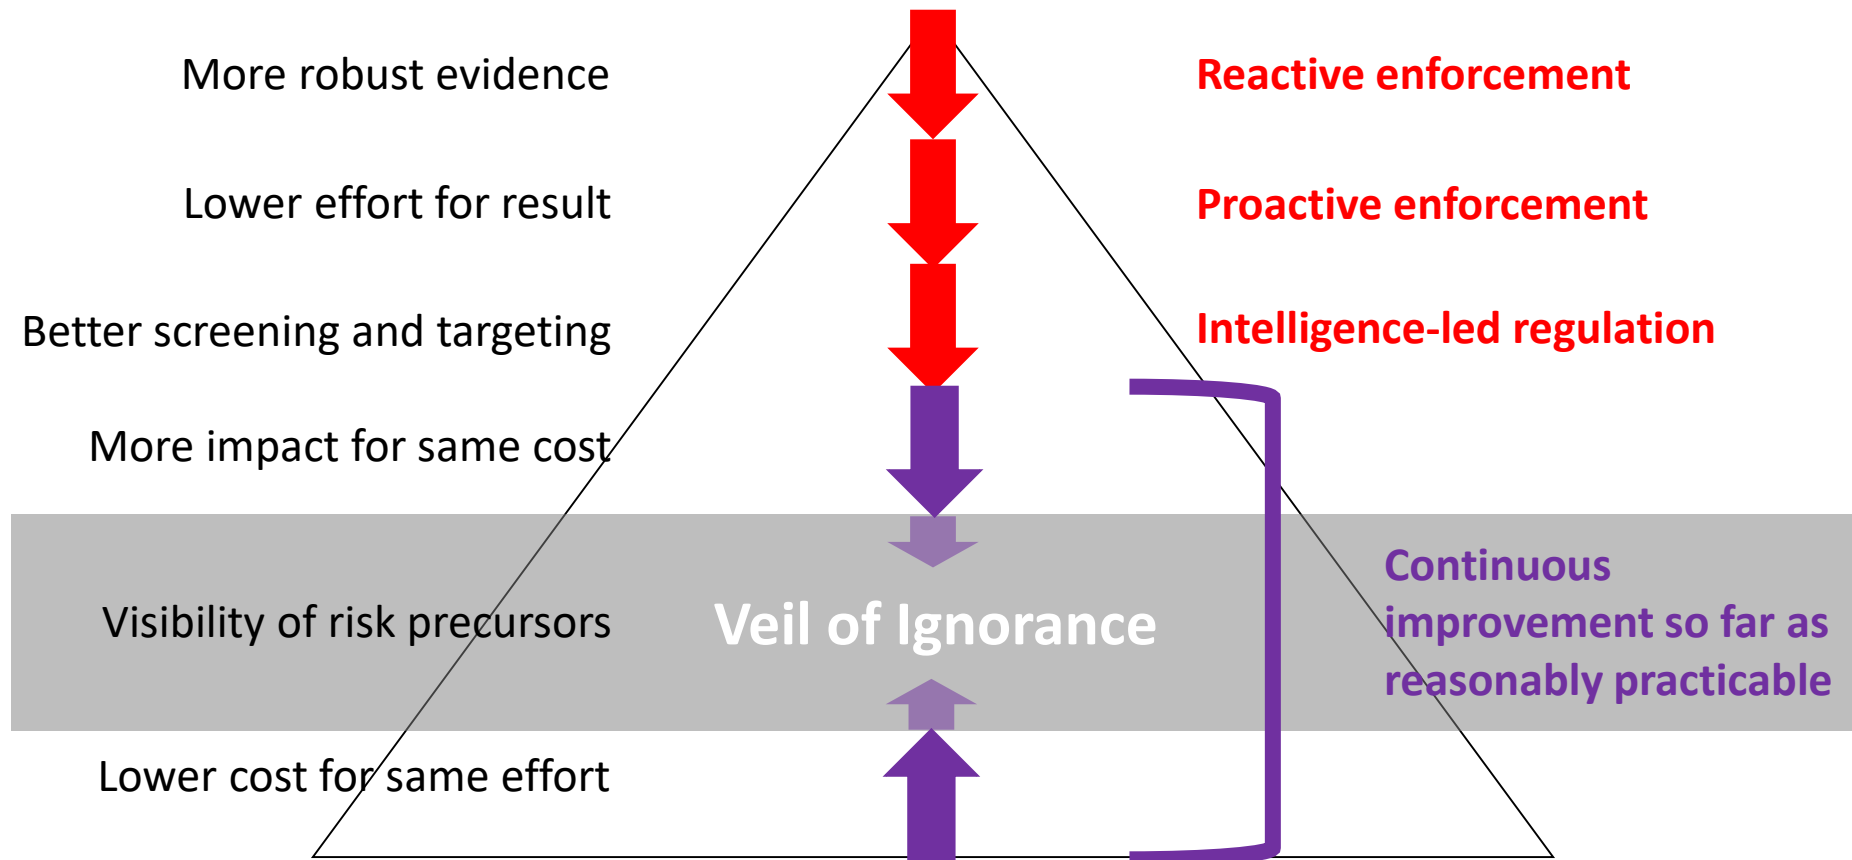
More robust evidence

Reactive enforcement

Lower effort for result

Proactive enforcement

Better screening and targeting

Intelligence-led regulation

More impact for same cost

Visibility of risk precursors

Veil of Ignorance

Continuous improvement so far as reasonably practicable

Lower cost for same effort